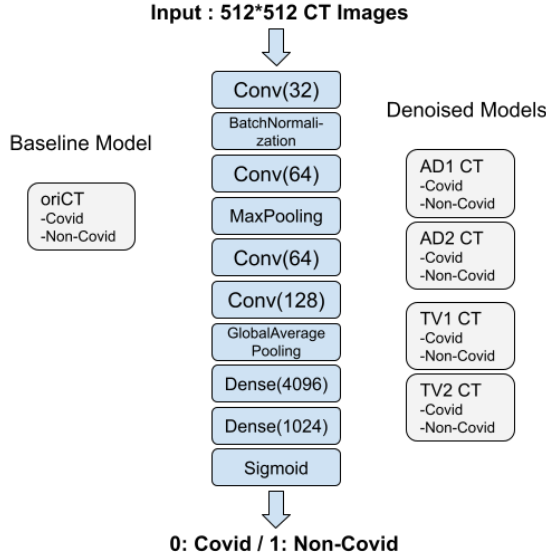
Input : 512*512 CT Images

Baseline Model

oriCT
-Covid
-Non-Covid

Conv(32)

BatchNormalization

Conv(64)

MaxPooling

Conv(64)

Conv(128)

GlobalAverage Pooling

Dense(4096)

Dense(1024)

Sigmoid

Denoised Models

AD1 CT
-Covid
-Non-Covid

AD2 CT
-Covid
-Non-Covid

TV1 CT
-Covid
-Non-Covid

TV2 CT
-Covid
-Non-Covid

0: Covid / 1: Non-Covid